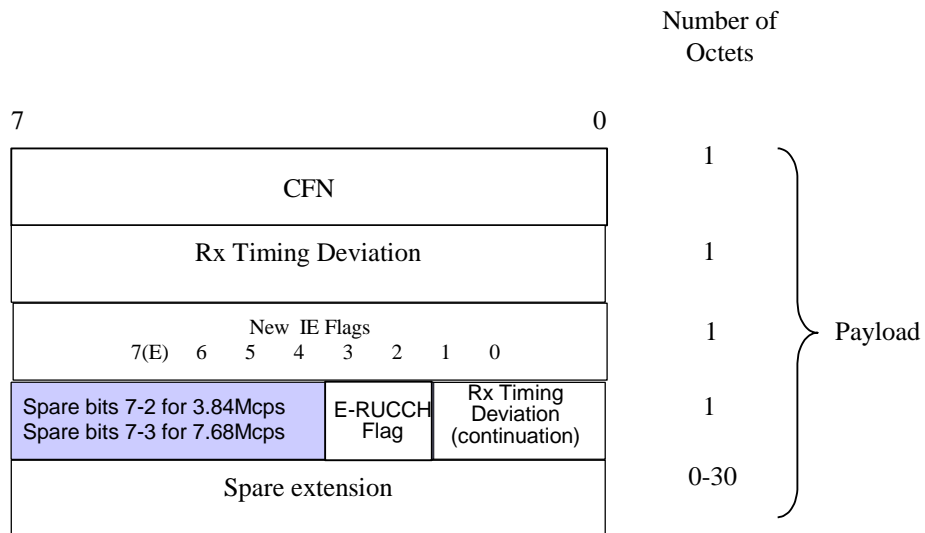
Number of Octets

7

0

CFN

1

Rx Timing Deviation

1

New IE Flags
7(E) 6 5 4 3 2 1 0

1

Payload

Spare bits 7-2 for 3.84Mcps
Spare bits 7-3 for 7.68Mcps

E-RUCCH Flag

Rx Timing Deviation (continuation)

1

Spare extension

0-30